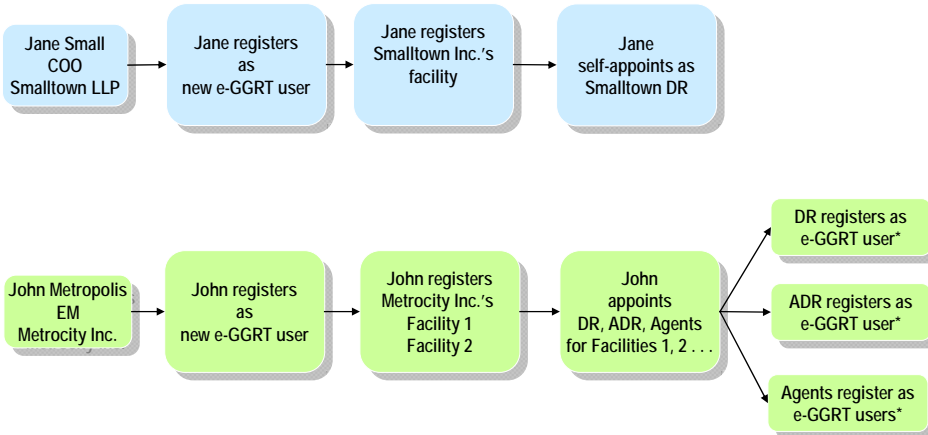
Jane Small
COO
Smalltown LLP

Jane registers
as
new e-GGRT user

Jane registers
Smalltown Inc.'s
facility

Jane
self-appoints as
Smalltown DR

John Metropolis
EM
Metrocity Inc.

John registers
as
new e-GGRT user

John registers
Metrocity Inc.'s
Facility 1
Facility 2

John
appoints
DR, ADR, Agents
for Facilities 1, 2 . . .

DR registers as
e-GGRT user*

ADR registers as
e-GGRT user*

Agents register as
e-GGRT users*